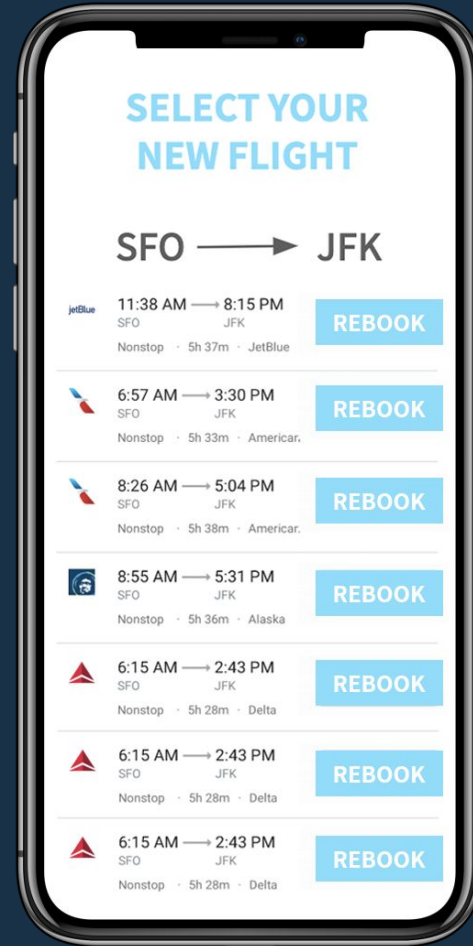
SELECT YOUR NEW FLIGHT

SFO → JFK

jetBlue
11:38 AM → 8:15 PM
SFO JFK
Nonstop · 5h 37m · JetBlue
REBOOK

6:57 AM → 3:30 PM
SFO JFK
Nonstop · 5h 33m · American
REBOOK

8:26 AM → 5:04 PM
SFO JFK
Nonstop · 5h 38m · American
REBOOK

8:55 AM → 5:31 PM
SFO JFK
Nonstop · 5h 36m · Alaska
REBOOK

6:15 AM → 2:43 PM
SFO JFK
Nonstop · 5h 28m · Delta
REBOOK

6:15 AM → 2:43 PM
SFO JFK
Nonstop · 5h 28m · Delta
REBOOK

6:15 AM → 2:43 PM
SFO JFK
Nonstop · 5h 28m · Delta
REBOOK